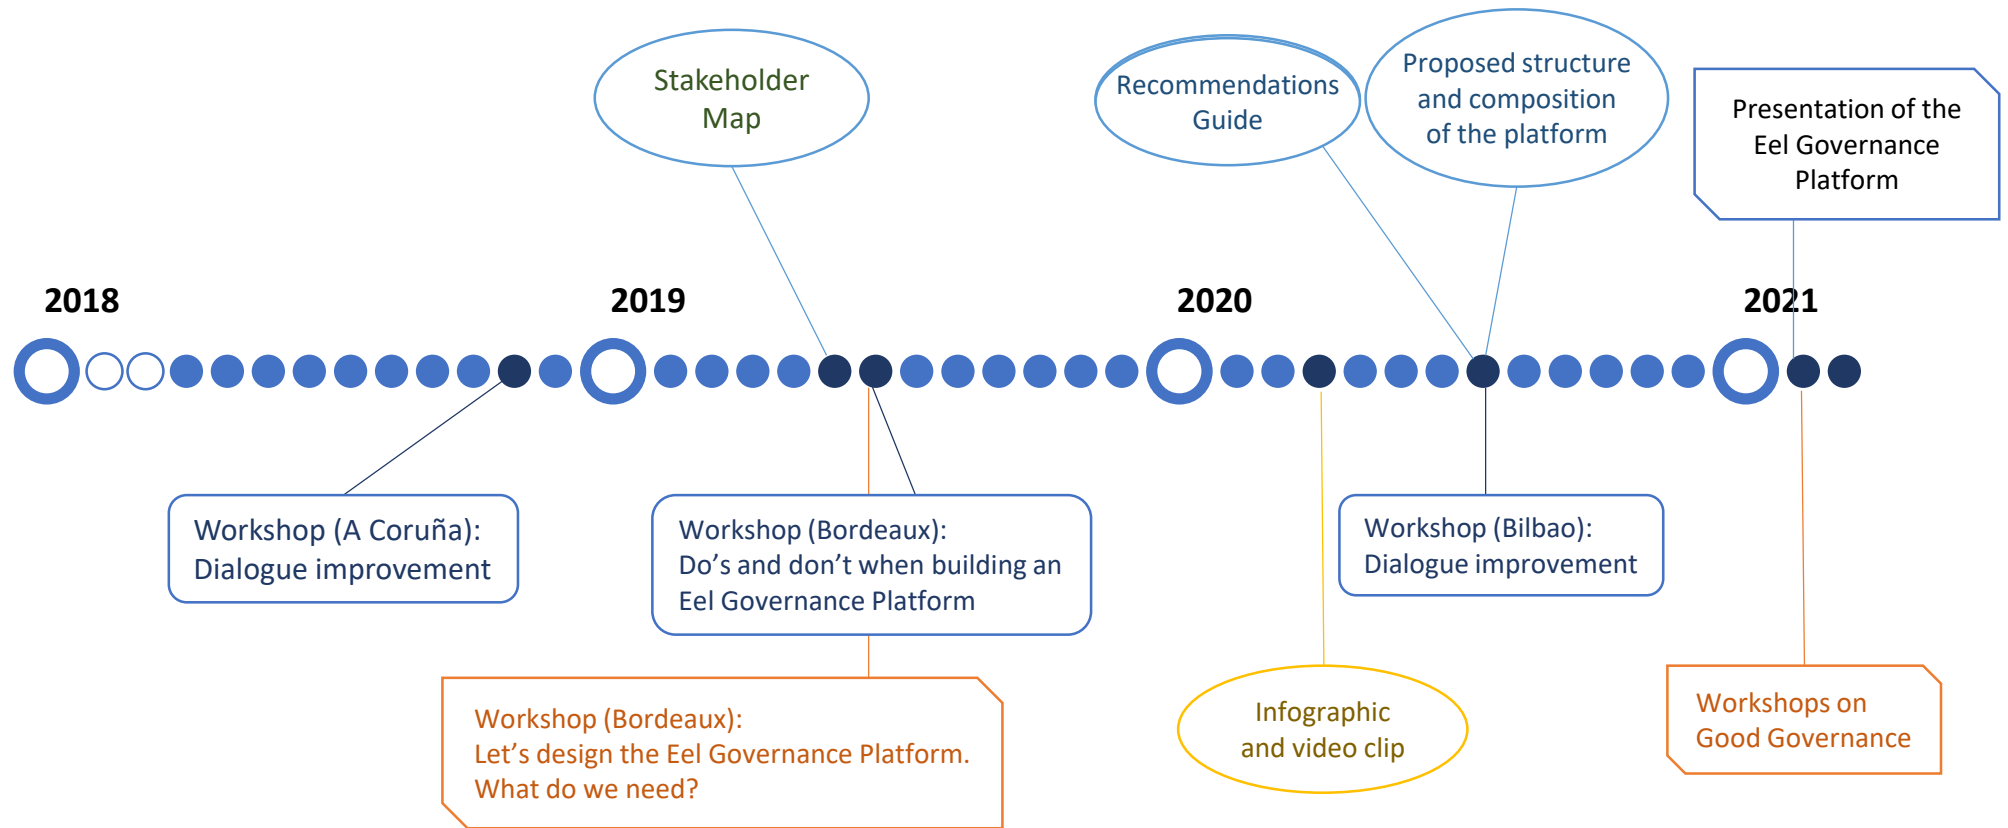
Stakeholder Map

Recommendations Guide

Proposed structure and composition of the platform

Presentation of the Eel Governance Platform

2018

2019

2020

2021

Workshop (A Coruña): Dialogue improvement

Workshop (Bordeaux): Do’s and don’t when building an Eel Governance Platform

Workshop (Bilbao): Dialogue improvement

Workshop (Bordeaux): Let’s design the Eel Governance Platform. What do we need?

Infographic and video clip

Workshops on Good Governance